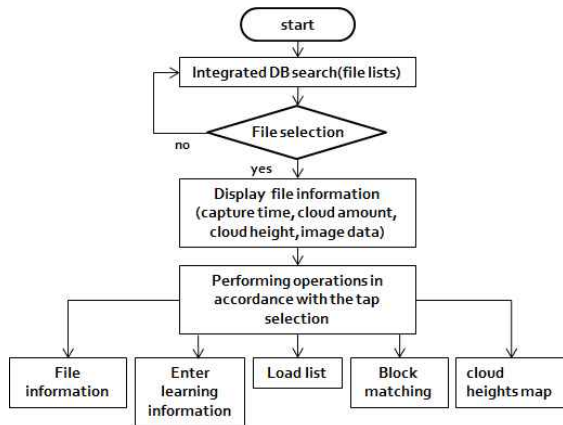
start

Integrated DB search(file lists)

File selection

no

yes

Display file information (capture time, cloud amount, cloud height, image data)

Performing operations in accordance with the tap selection

File information

Enter learning information

Load list

Block matching

cloud heights map